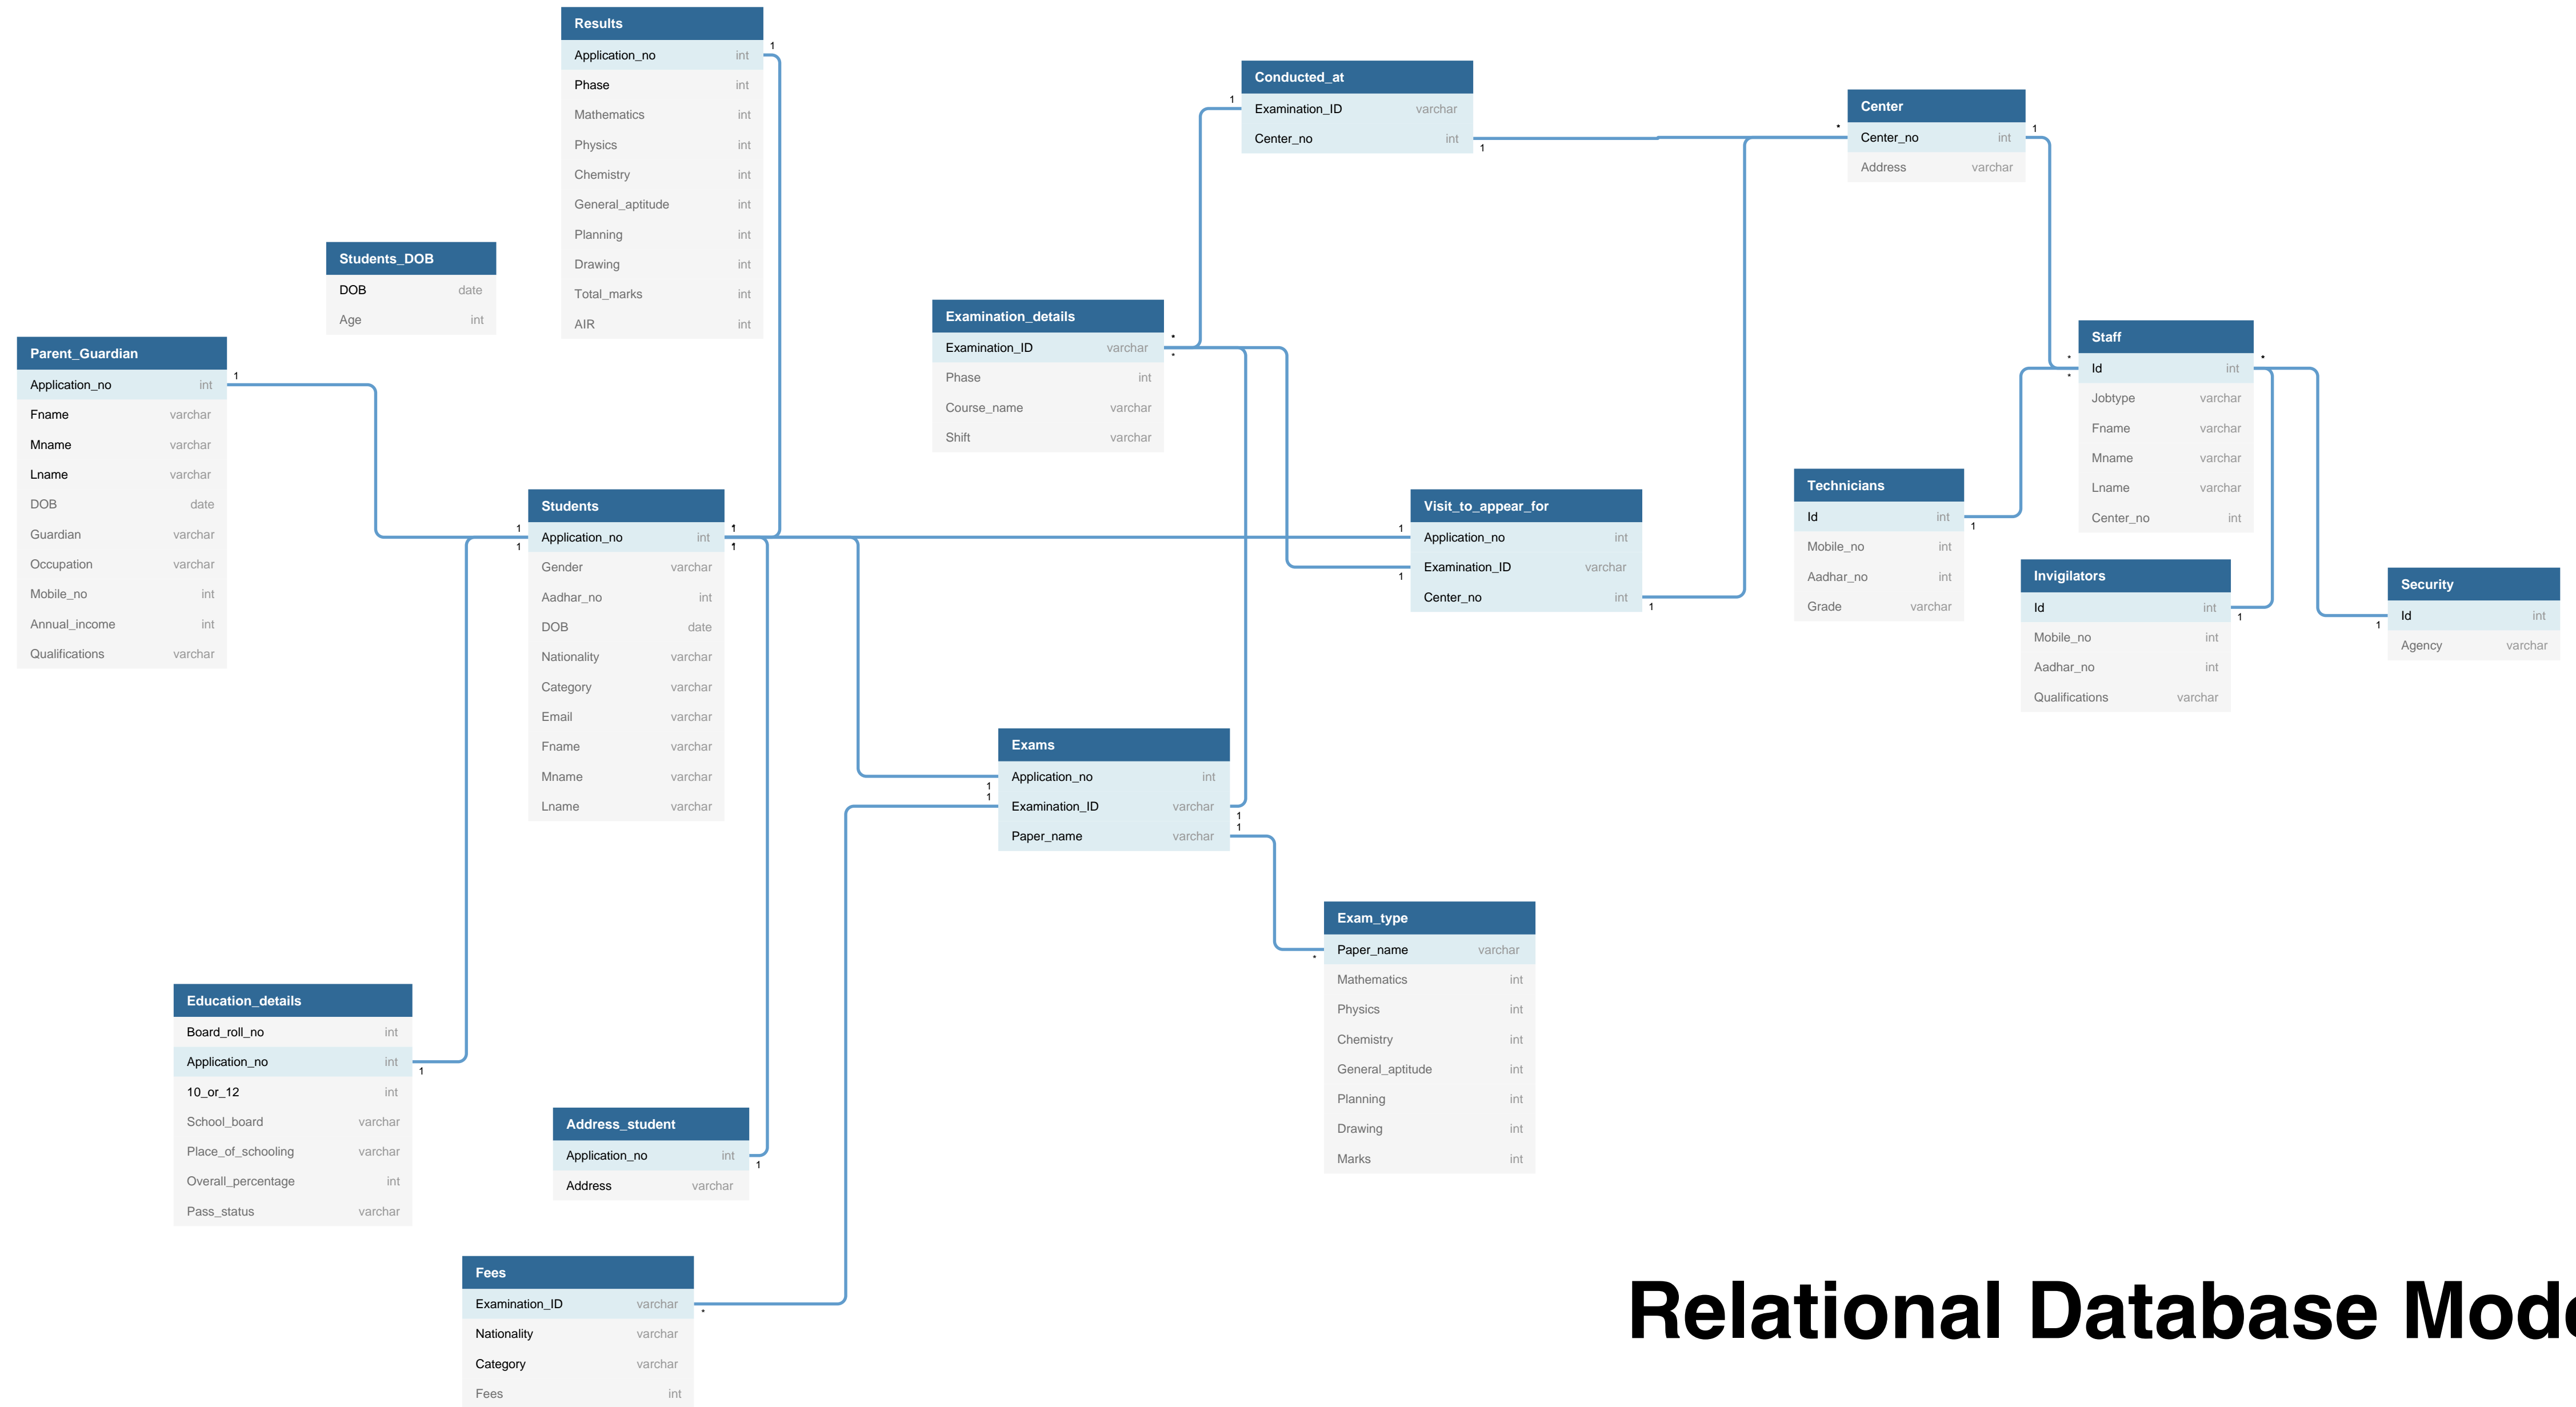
Results
| Application_no | int |
|---|---|
| Phase | int |
| Mathematics | int |
| Physics | int |
| Chemistry | int |
| General_aptitude | int |
| Planning | int |
| Drawing | int |
| Total_marks | int |
| AIR | int |

Conducted_at
| Examination_ID | varchar |
|---|---|
| Center_no | int |

Center
| Center_no | int |
|---|---|
| Address | varchar |

Students_DOB
| DOB | date |
|---|---|
| Age | int |

Examination_details
| Examination_ID | varchar |
|---|---|
| Phase | int |
| Course_name | varchar |
| Shift | varchar |

Parent_Guardian
| Application_no | int |
|---|---|
| Fname | varchar |
| Mname | varchar |
| Lname | varchar |
| DOB | date |
| Guardian | varchar |
| Occupation | varchar |
| Mobile_no | int |
| Annual_income | int |
| Qualifications | varchar |

Staff
| Id | int |
|---|---|
| Jobtype | varchar |
| Fname | varchar |
| Mname | varchar |
| Lname | varchar |
| Center_no | int |

Students
| Application_no | int |
|---|---|
| Gender | varchar |
| Aadhar_no | int |
| DOB | date |
| Nationality | varchar |
| Category | varchar |
| Email | varchar |
| Fname | varchar |
| Mname | varchar |
| Lname | varchar |

Visit_to_appear_for
| Application_no | int |
|---|---|
| Examination_ID | varchar |
| Center_no | int |

Technicians
| Id | int |
|---|---|
| Mobile_no | int |
| Aadhar_no | int |
| Grade | varchar |

Invigilators
| Id | int |
|---|---|
| Mobile_no | int |
| Aadhar_no | int |
| Qualifications | varchar |

Security
| Id | int |
|---|---|
| Agency | varchar |

Exams
| Application_no | int |
|---|---|
| Examination_ID | varchar |
| Paper_name | varchar |

Exam_type
| Paper_name | varchar |
|---|---|
| Mathematics | int |
| Physics | int |
| Chemistry | int |
| General_aptitude | int |
| Planning | int |
| Drawing | int |
| Marks | int |

Education_details
| Board_roll_no | int |
|---|---|
| Application_no | int |
| 10_or_12 | int |
| School_board | varchar |
| Place_of_schooling | varchar |
| Overall_percentage | int |
| Pass_status | varchar |

Address_student
| Application_no | int |
|---|---|
| Address | varchar |

Fees
| Examination_ID | varchar |
|---|---|
| Nationality | varchar |
| Category | varchar |
| Fees | int |

Relational Database Mod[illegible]